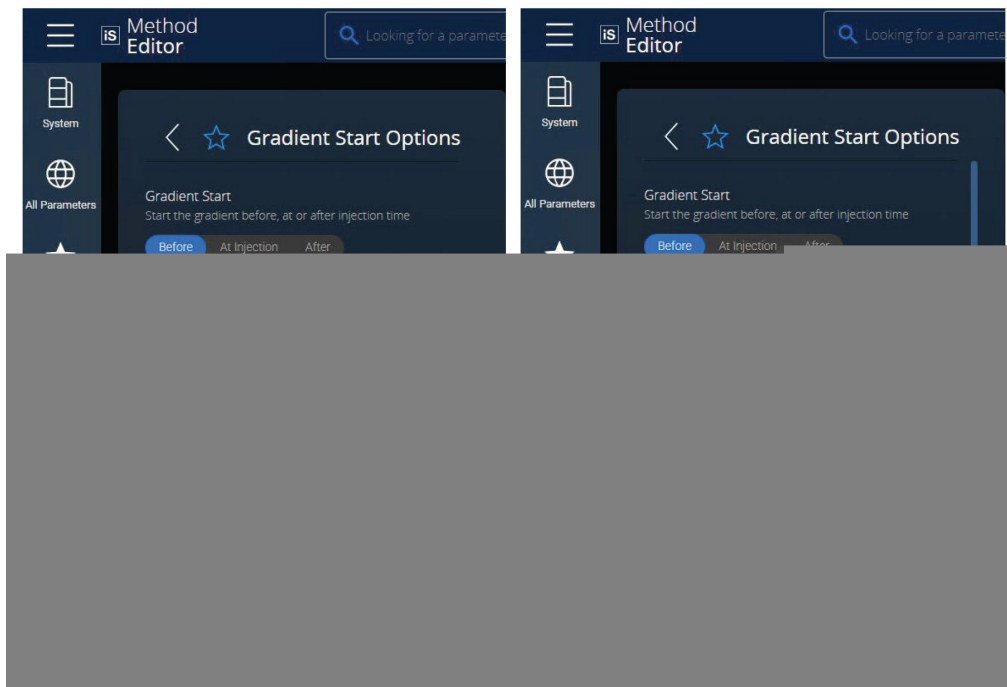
iS Method Editor

Looking for a paramete

System

All Parameters

Gradient Start Options

Gradient Start

Start the gradient before, at or after injection time

Before At Injection After

iS Method Editor

Looking for a paramete

System

All Parameters

Gradient Start Options

Gradient Start

Start the gradient before, at or after injection time

Before At Injection After